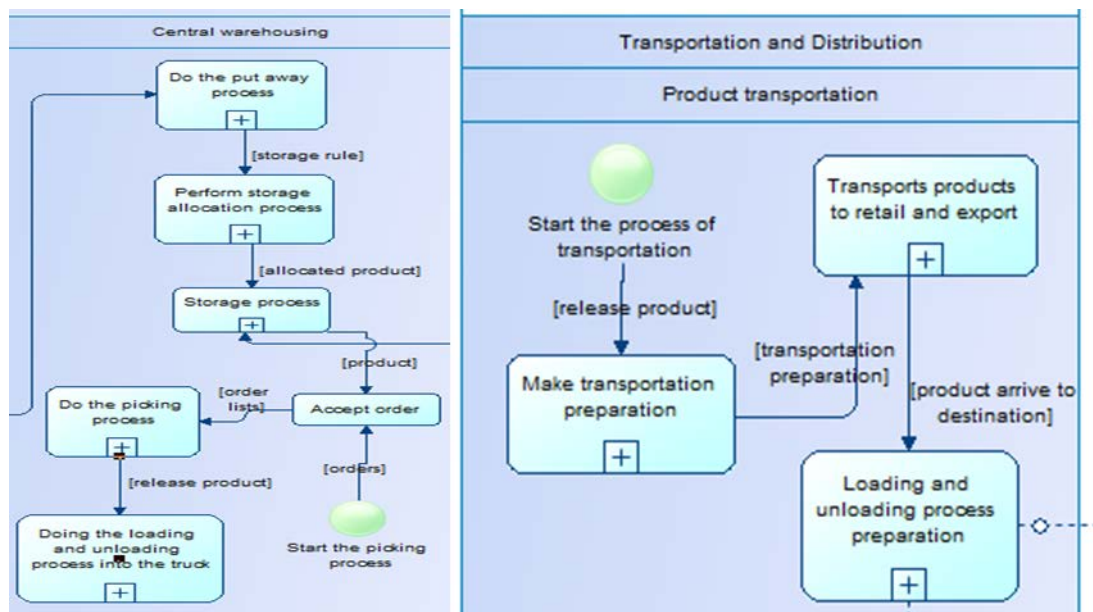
Central warehousing

Do the put away process

[storage rule]

Perform storage allocation process

[allocated product]

Storage process

[product]

[order lists]

Do the picking process

Accept order

[orders]

[release product]

Doing the loading and unloading process into the truck

Start the picking process

Transportation and Distribution

Product transportation

Start the process of transportation

Transports products to retail and export

[release product]

[transportation preparation]

Make transportation preparation

[product arrive to destination]

Loading and unloading process preparation